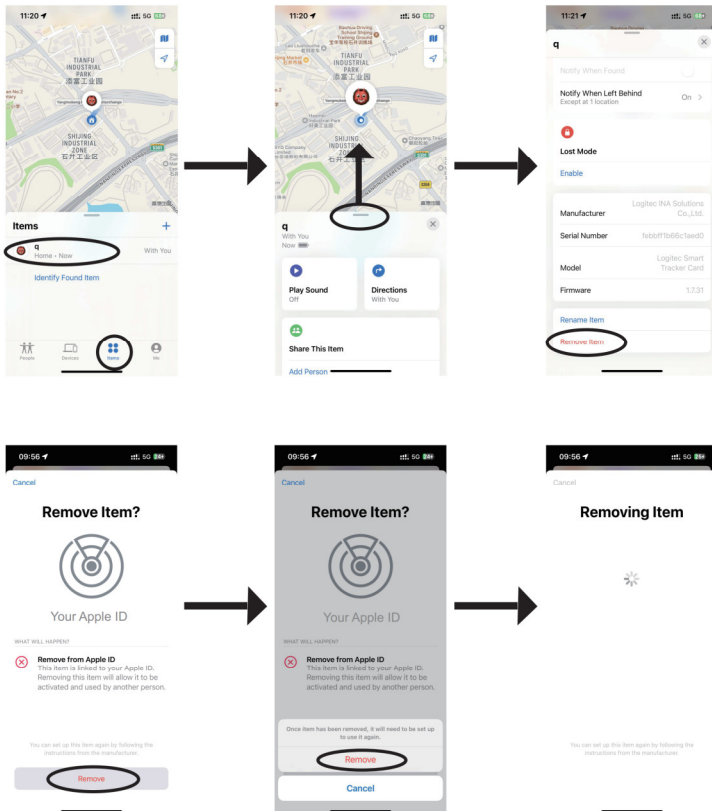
11:20 5G

TIANFU INDUSTRIAL PARK
天府工业园

SHIJING INDUSTRIAL ZONE
石井工业区

Items

q
Home • Now
With You

Identify Found Item

People Devices Items Me

11:20 5G

TIANFU INDUSTRIAL PARK
天府工业园

SHIJING INDUSTRIAL ZONE
石井工业区

q
With You
Now

Play Sound
Off

Directions
With You

Share This Item

Add Person

11:21 5G

q

Notify When Found

Notify When Left Behind
Except at 1 location
On

Lost Mode

Enable

Manufacturer Logitec INA Solutions Co.,Ltd.

Serial Number 1ebbff1b66c1aed0

Model Logitec Smart Tracker Card

Firmware 1.7.31

Rename Item

Remove Item

09:56 5G

Cancel

Remove Item?

Your Apple ID

WHAT WILL HAPPEN?

Remove from Apple ID
This item is linked to your Apple ID. Removing this item will allow it to be activated and used by another person.

You can set up this item again by following the instructions from the manufacturer.

Remove

09:56 5G

Cancel

Remove Item?

Your Apple ID

WHAT WILL HAPPEN?

Remove from Apple ID
This item is linked to your Apple ID. Removing this item will allow it to be activated and used by another person.

Once item has been removed, it will need to be set up to use it again.

Remove

Cancel

09:56 5G

Cancel

Removing Item

You can set up this item again by following the instructions from the manufacturer.